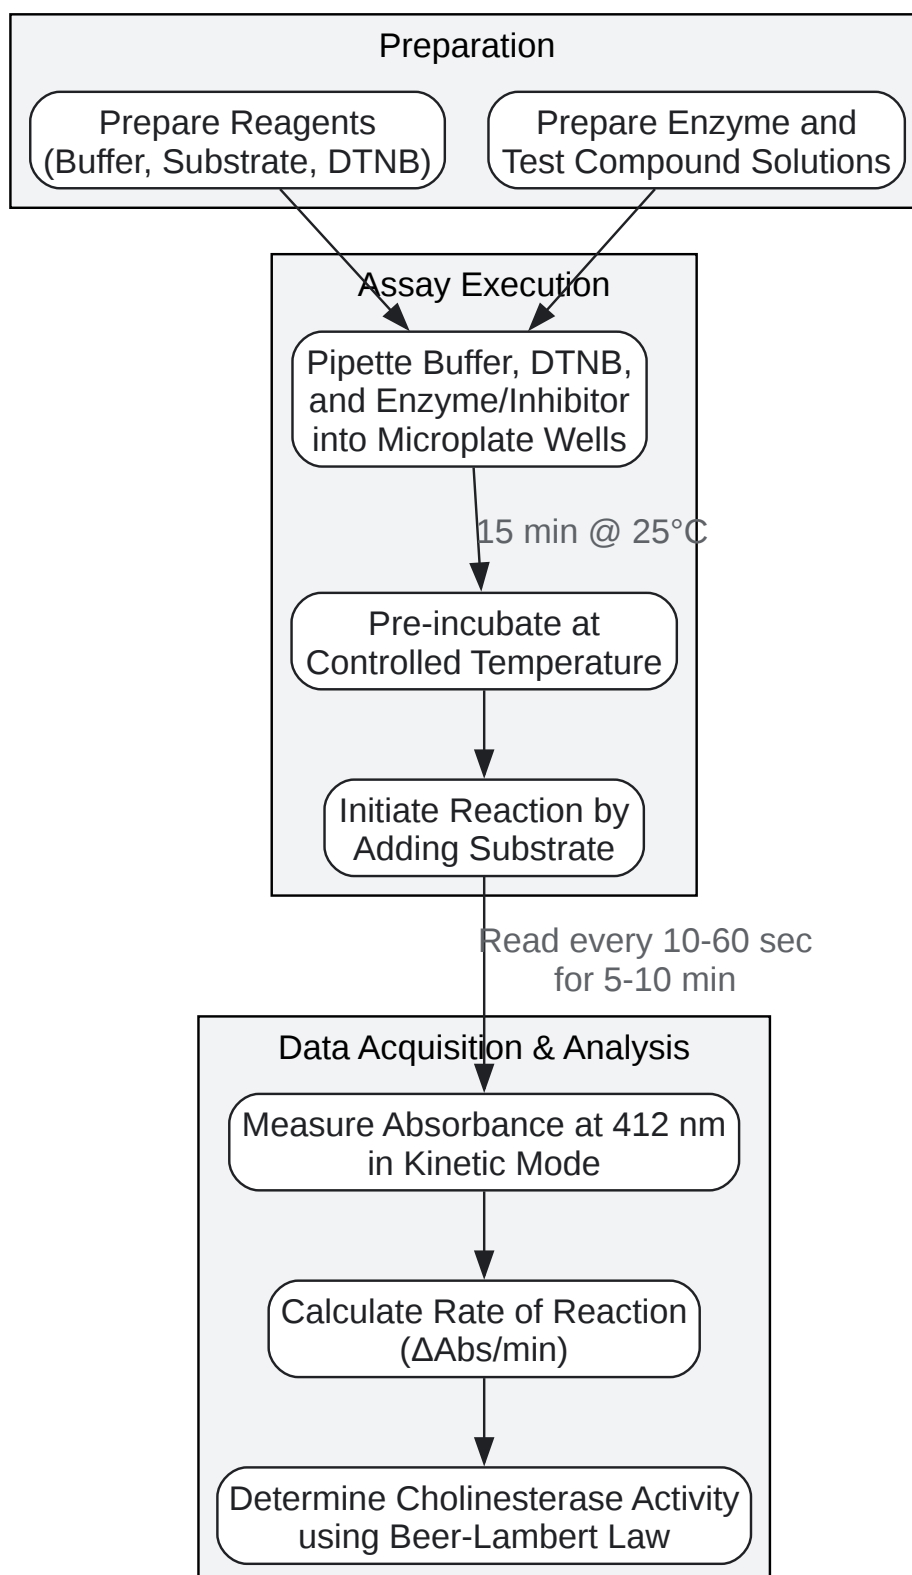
Preparation

Prepare Reagents (Buffer, Substrate, DTNB)

Prepare Enzyme and Test Compound Solutions

Assay Execution

Pipette Buffer, DTNB, and Enzyme/Inhibitor into Microplate Wells

15 min @ 25°C

Pre-incubate at Controlled Temperature

Initiate Reaction by Adding Substrate

Read every 10-60 sec for 5-10 min

Data Acquisition & Analysis

Measure Absorbance at 412 nm in Kinetic Mode

Calculate Rate of Reaction (ΔAbs/min)

Determine Cholinesterase Activity using Beer-Lambert Law